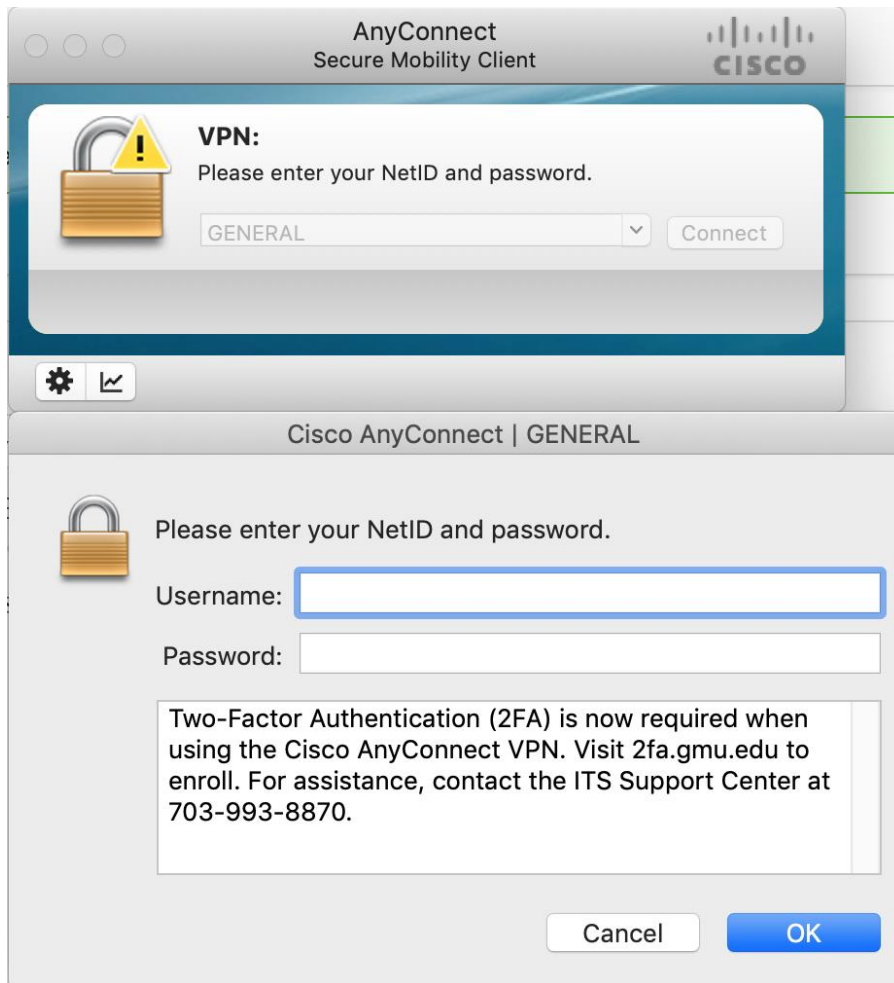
AnyConnect
Secure Mobility Client

CISCO

VPN:
Please enter your NetID and password.

GENERAL

Connect

Cisco AnyConnect | GENERAL

Please enter your NetID and password.

Username:

Password:

Two-Factor Authentication (2FA) is now required when using the Cisco AnyConnect VPN. Visit 2fa.gmu.edu to enroll. For assistance, contact the ITS Support Center at 703-993-8870.

Cancel

OK